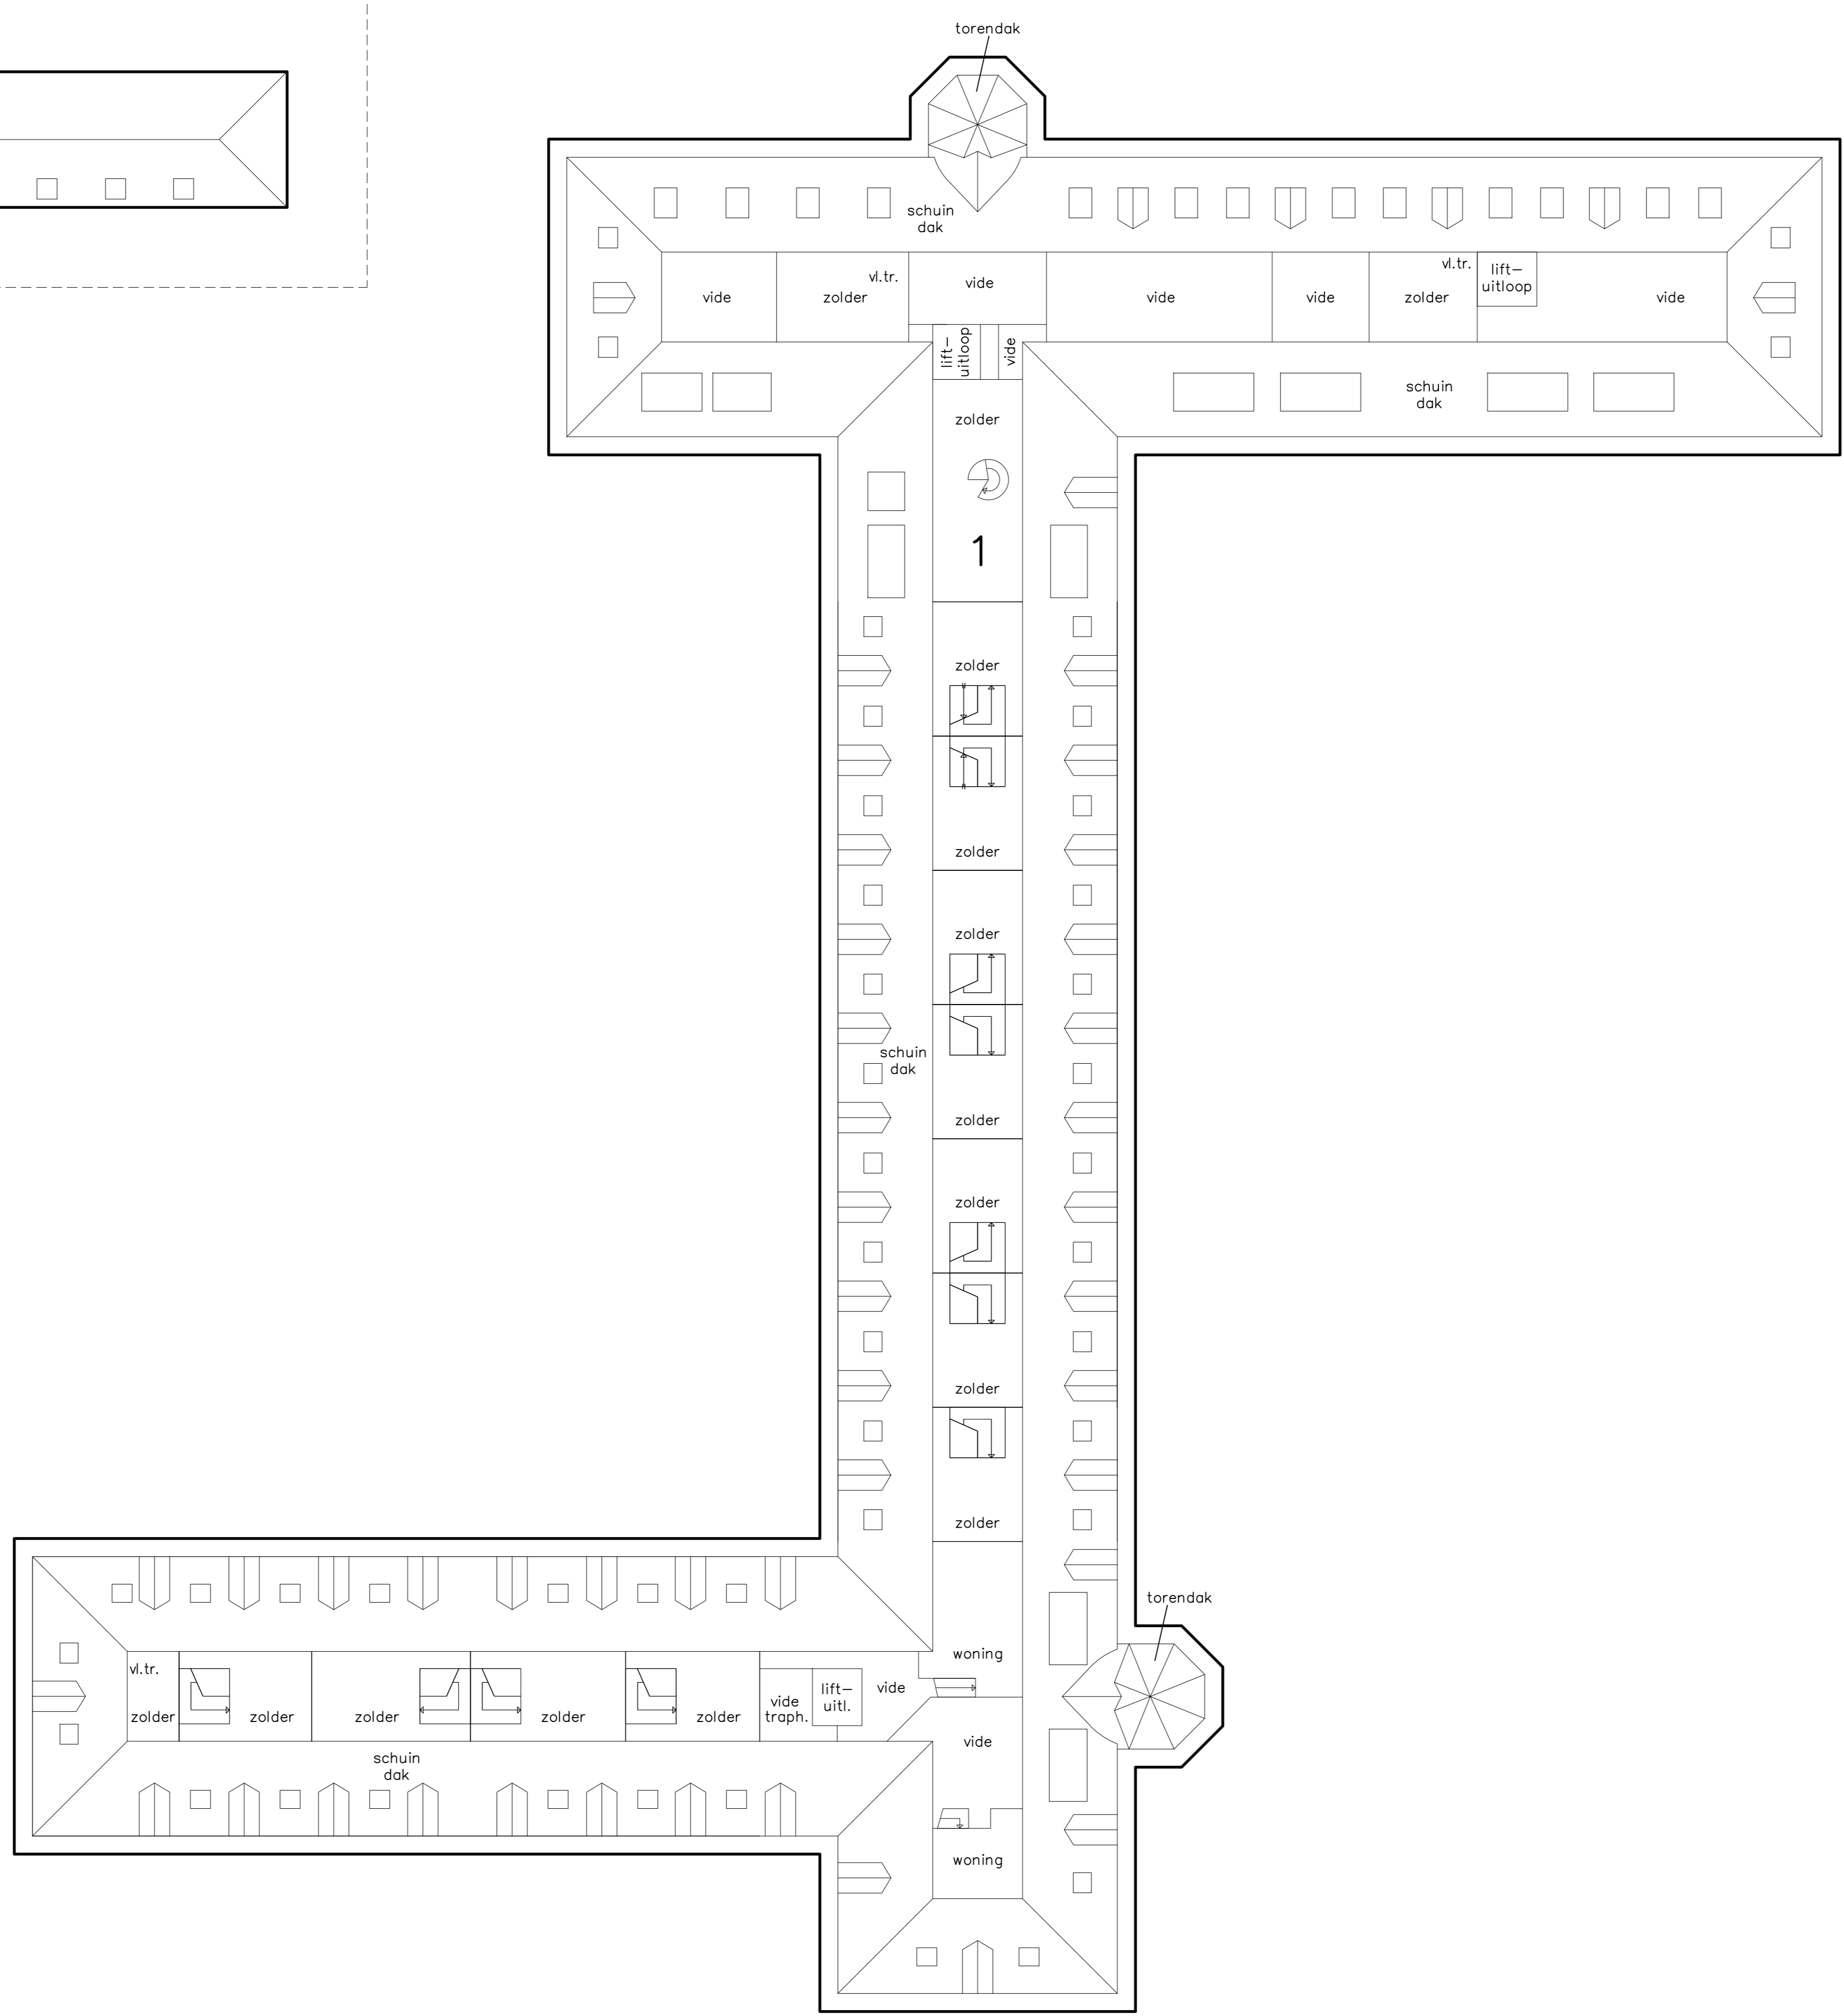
torendak

schuin dak

vide

vl.tr.

zolder

vide

vide

vide

vl.tr.

zolder

lift–uitloop

vide

lift–uitloop

vide

schuin dak

zolder

1

zolder

zolder

zolder

schuin dak

zolder

zolder

zolder

zolder

torendak

woning

vl.tr.

zolder

zolder

zolder

zolder

zolder

vide traph.

lift–uitl.

vide

vide

schuin dak

woning